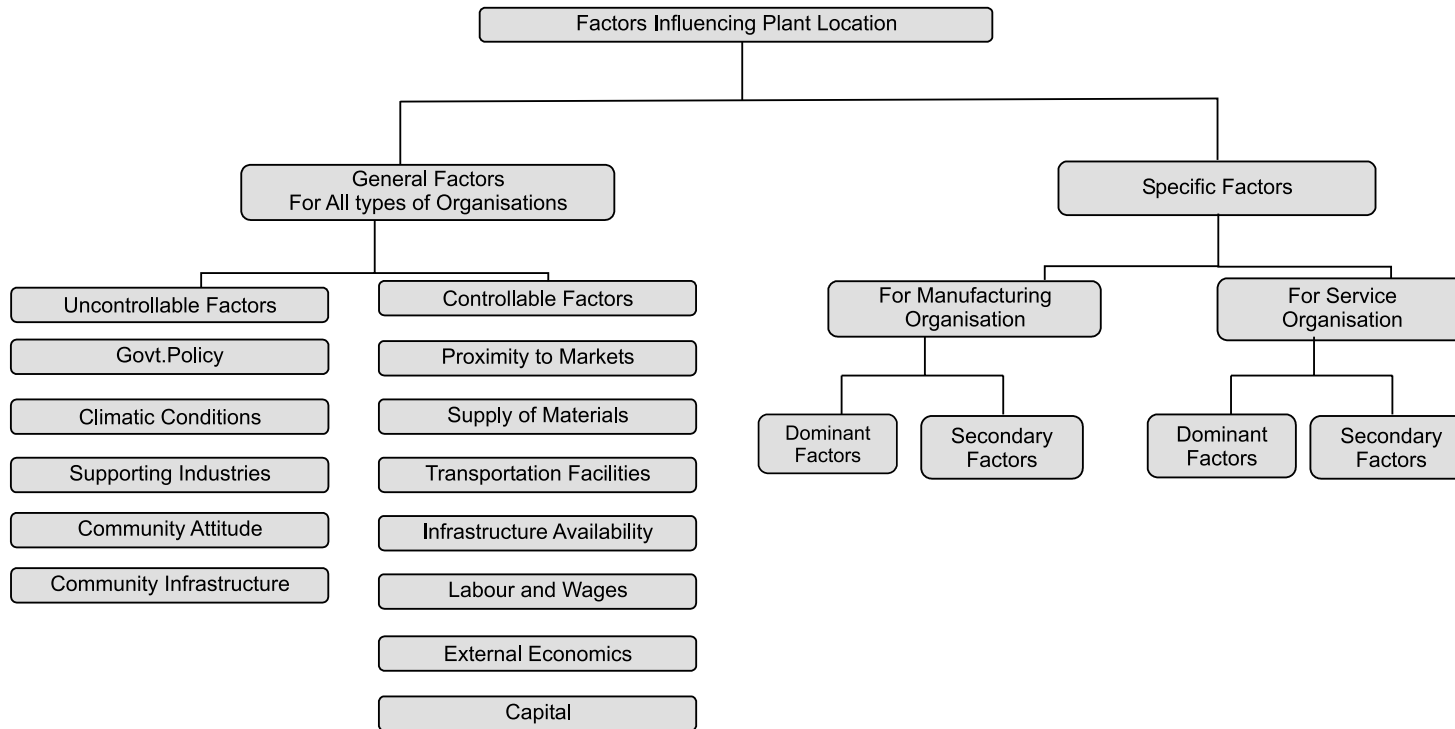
Factors Influencing Plant Location

General Factors
For All types of Organisations

Specific Factors

Uncontrollable Factors

Govt.Policy

Climatic Conditions

Supporting Industries

Community Attitude

Community Infrastructure

Controllable Factors

Proximity to Markets

Supply of Materials

Transportation Facilities

Infrastructure Availability

Labour and Wages

External Economics

Capital

For Manufacturing Organisation

Dominant Factors

Secondary Factors

For Service Organisation

Dominant Factors

Secondary Factors